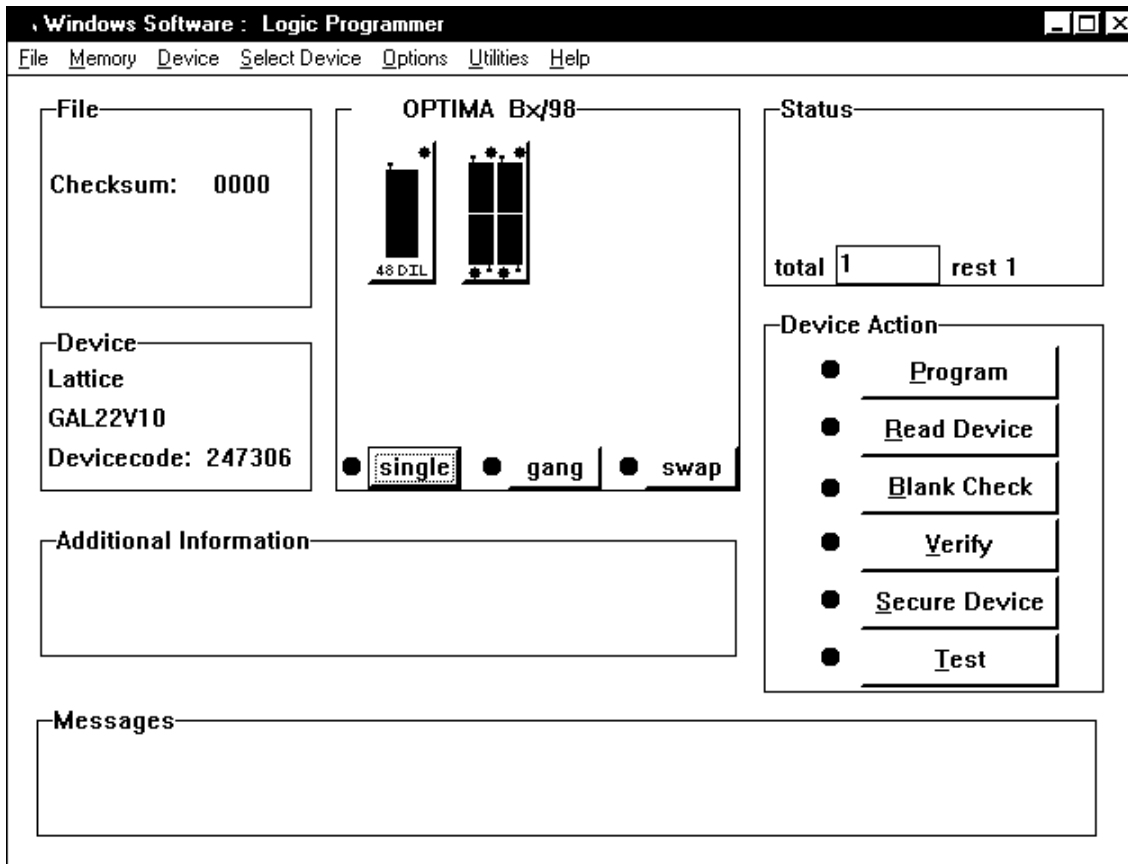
Windows Software : Logic Programmer

File Memory Device Select Device Options Utilities Help

File

Checksum: 0000

OPTIMA Bx/98

48 DIL

Status

total 1 rest 1

Device
Lattice
GAL22V10
Devicecode: 247306

single gang swap

Device Action

Program

Read Device

Blank Check

Verify

Secure Device

Test

Additional Information

Messages